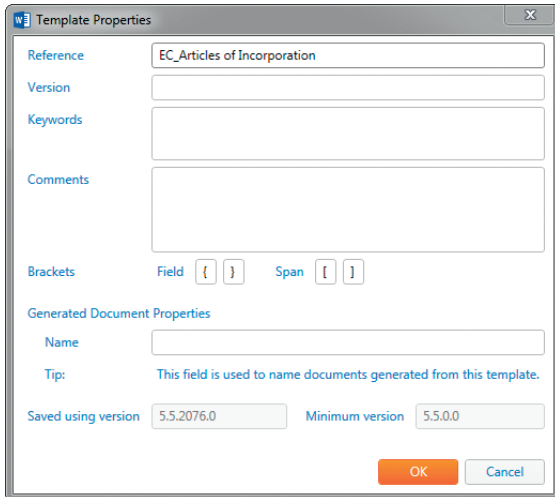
Template Properties

Reference EC_Articles of Incorporation

Version

Keywords

Comments

Brackets Field { } Span [ ]

Generated Document Properties

Name

Tip: This field is used to name documents generated from this template.

Saved using version 5.5.2076.0 Minimum version 5.5.0.0

OK Cancel